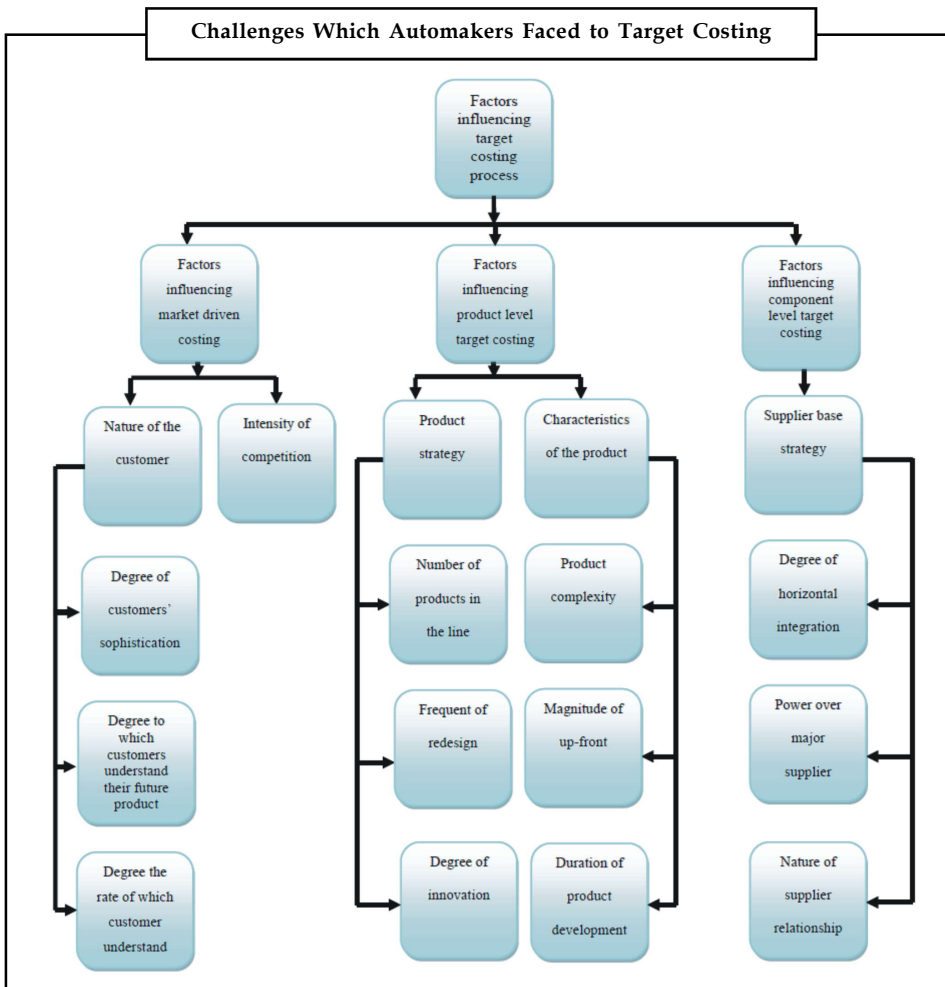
Challenges Which Automakers Faced to Target Costing

Factors influencing target costing process

Factors influencing market driven costing

Factors influencing product level target costing

Factors influencing component level target costing

Nature of the customer

Intensity of competition

Product strategy

Characteristics of the product

Supplier base strategy

Degree of customers' sophistication

Degree to which customers understand their future product

Degree the rate of which customer understand

Number of products in the line

Frequent of redesign

Degree of innovation

Product complexity

Magnitude of up-front

Duration of product development

Degree of horizontal integration

Power over major supplier

Nature of supplier relationship